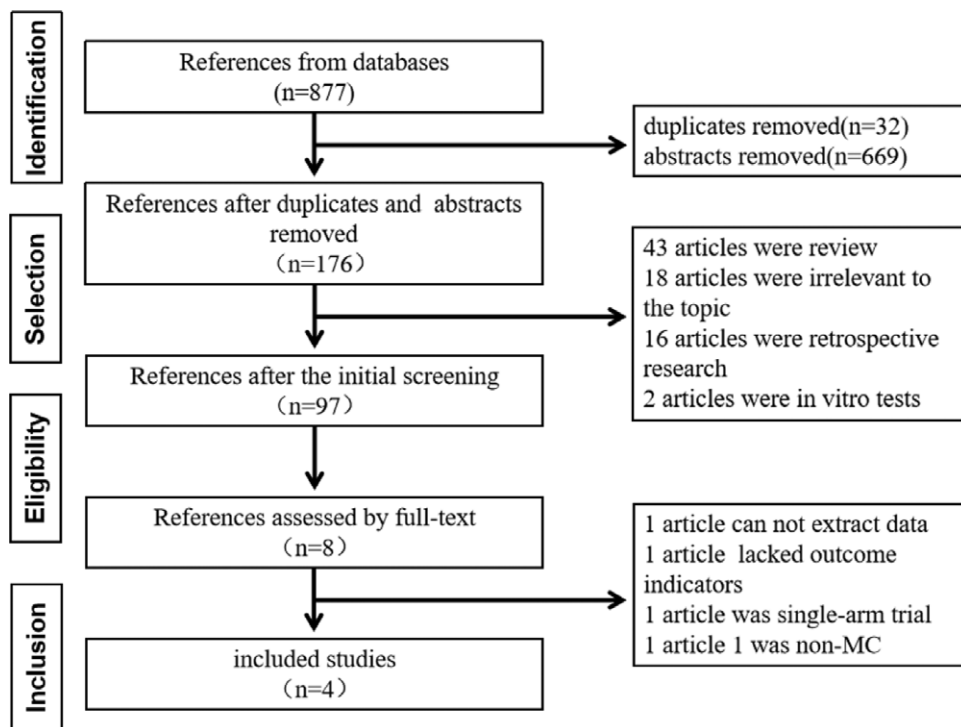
Identification

References from databases
(n=877)

duplicates removed(n=32)
abstracts removed(n=669)

Selection

References after duplicates and abstracts removed
（n=176）

43 articles were review
18 articles were irrelevant to the topic
16 articles were retrospective research
2 articles were in vitro tests

Eligibility

References after the initial screening
（n=97）

References assessed by full-text
（n=8）

1 article can not extract data
1 article lacked outcome indicators
1 article was single-arm trial
1 article 1 was non-MC

Inclusion

included studies
（n=4）